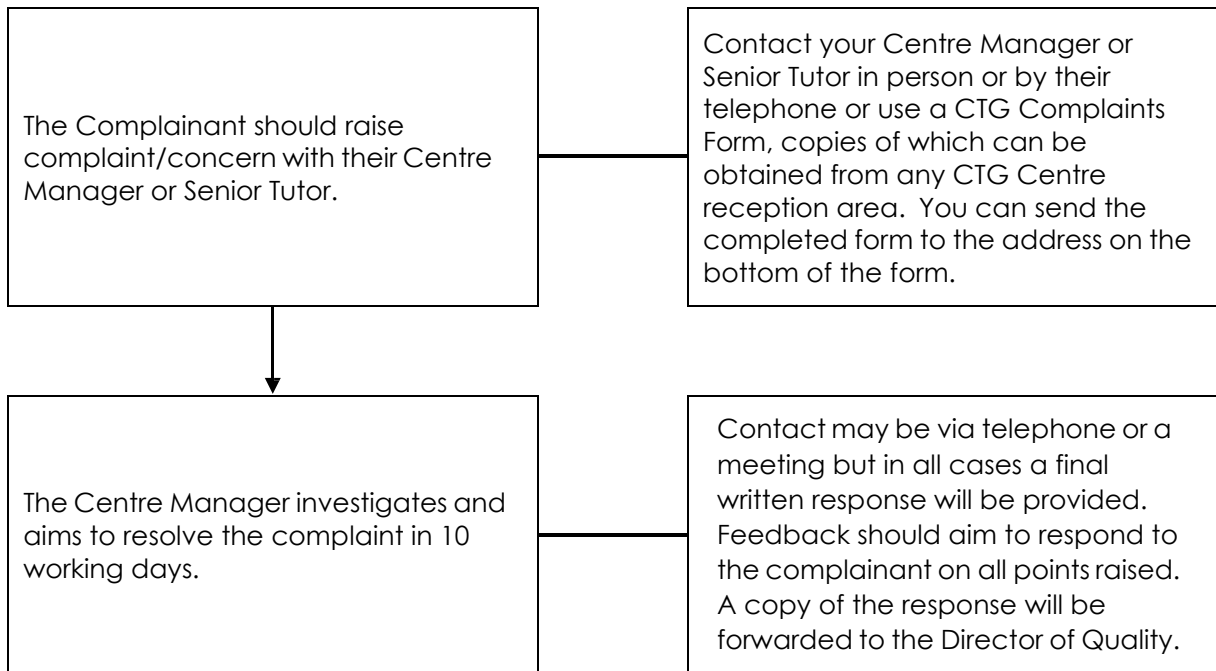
The Complainant should raise complaint/concern with their Centre Manager or Senior Tutor.

Contact your Centre Manager or Senior Tutor in person or by their telephone or use a CTG Complaints Form, copies of which can be obtained from any CTG Centre reception area. You can send the completed form to the address on the bottom of the form.

The Centre Manager investigates and aims to resolve the complaint in 10 working days.

Contact may be via telephone or a meeting but in all cases a final written response will be provided. Feedback should aim to respond to the complainant on all points raised. A copy of the response will be forwarded to the Director of Quality.